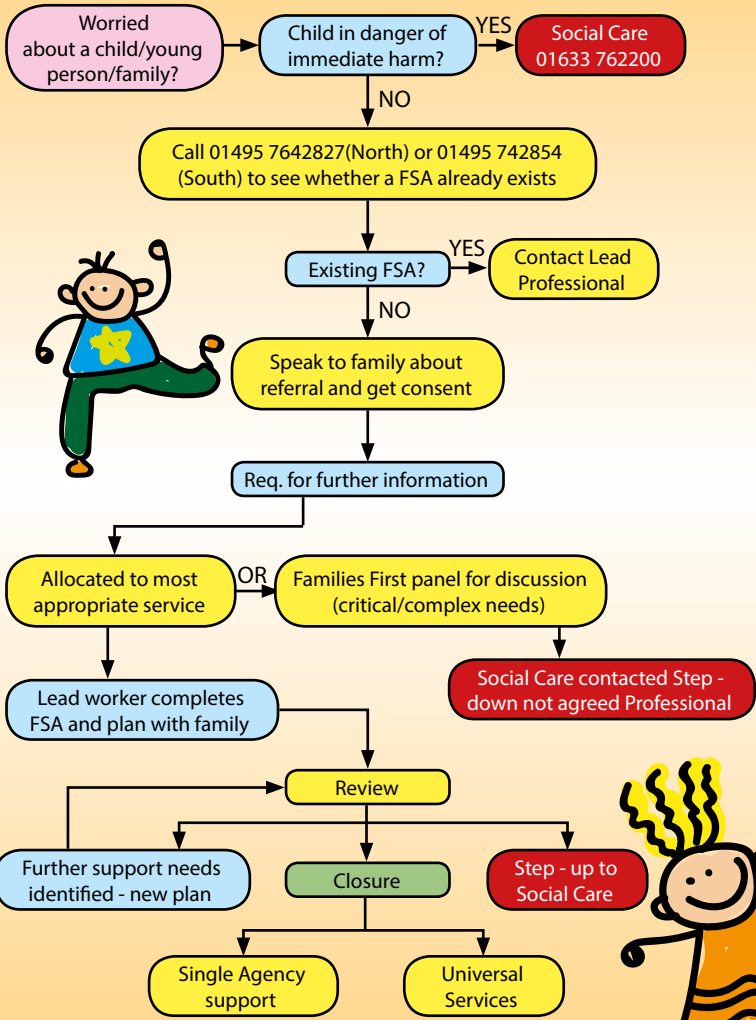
Worried about a child/young person/family?

Child in danger of immediate harm?

YES

Social Care 01633 762200

NO

Call 01495 7642827(North) or 01495 742854 (South) to see whether a FSA already exists

Existing FSA?

YES

Contact Lead Professional

NO

Speak to family about referral and get consent

Req. for further information

Allocated to most appropriate service

OR

Families First panel for discussion (critical/complex needs)

Social Care contacted Step - down not agreed Professional

Lead worker completes FSA and plan with family

Review

Further support needs identified - new plan

Closure

Step - up to Social Care

Single Agency support

Universal Services